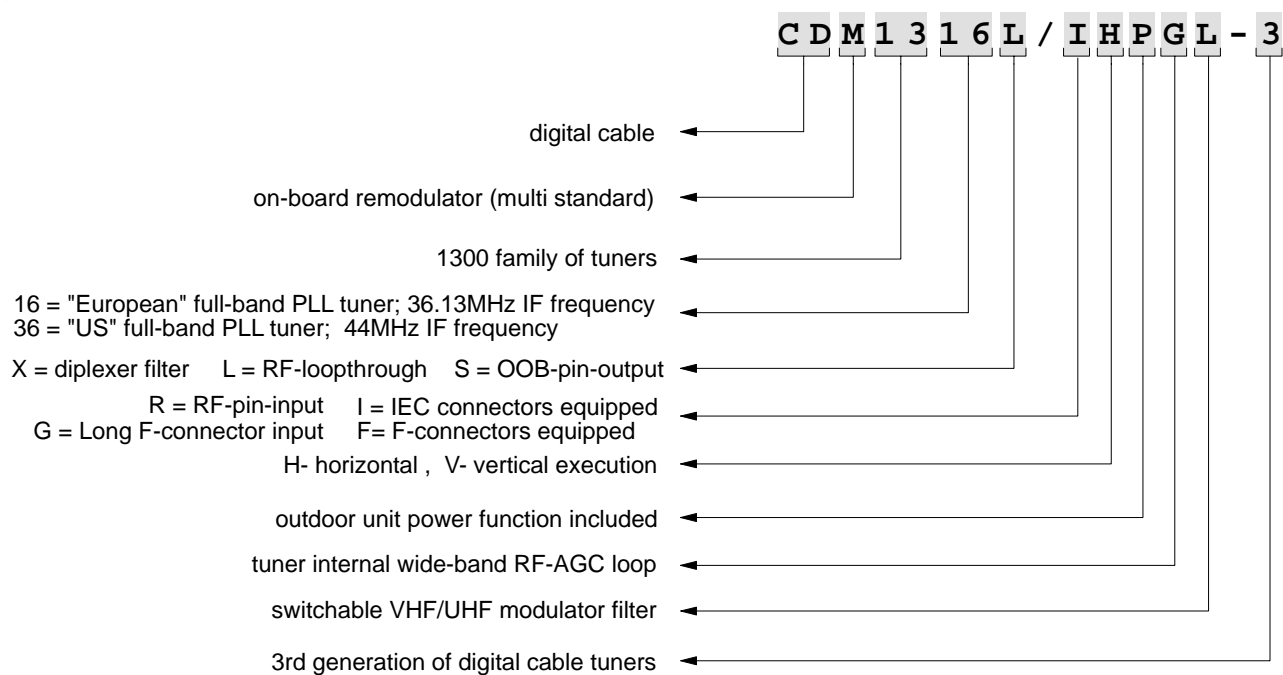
CDM1316L/IHPGL-3

digital cable

on-board remodulator (multi standard)

1300 family of tuners

16 = "European" full-band PLL tuner; 36.13MHz IF frequency
36 = "US" full-band PLL tuner; 44MHz IF frequency

X = diplexer filter   L = RF-loopthrough   S = OOB-pin-output

R = RF-pin-input   I = IEC connectors equipped
G = Long F-connector input   F= F-connectors equipped

H- horizontal , V- vertical execution

outdoor unit power function included

tuner internal wide-band RF-AGC loop

switchable VHF/UHF modulator filter

3rd generation of digital cable tuners